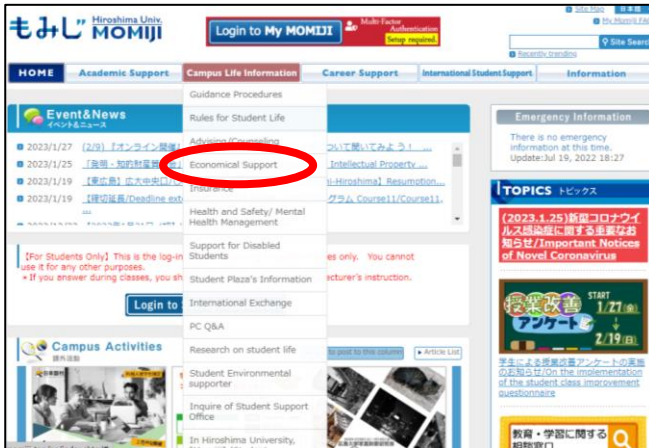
もみじ Hiroshima Univ. MOMIJI

Login to My MOMIJI

Multi-Factor Authentication Setup required

Site Map 日本語
My MomiJi FAQ

Site Search

Recently trending

HOME
Academic Support
Campus Life Information
Career Support
International Student Support
Information

Event&News イベント&ニュース

2023/1/27 (2/9)『オンライン開催 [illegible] ついて聞いてみよう！ ...
2023/1/25 【発明・知的財産 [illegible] Intellectual Property ...
2023/1/19 【東広島】広大中央口 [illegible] i-Hiroshima】Resumption...
2023/1/19 【締切延長/Deadline ext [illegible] グラム Course11/Course11,...

【For Students Only】This is the log-in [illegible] es only. You cannot use it for any other purposes.
※If you answer during classes, you sh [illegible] lecturer's instruction.

Login to

Campus Activities 課外活動

to post to this column
Article List

Guidance Procedures
Rules for Student Life
Advising/Counseling
Economical Support
Insurance
Health and Safety/ Mental Health Management
Support for Disabled Students
Student Plaza's Information
International Exchange
PC Q&A
Research on student life
Student Environmental supporter
Inquire of Student Support Office
In Hiroshima University,

Emergency Information

There is no emergency information at this time.
Update:Jul 19, 2022 18:27

TOPICS トピックス

(2023.1.25)新型コロナウイルス感染症に関する重要なお知らせ/Important Notices of Novel Coronavirus

授業改善アンケート
START 1/27(金)
2/19(日)

学生による授業改善アンケートの実施のお知らせ/On the implementation of the student class improvement questionnaire

教育・学習に関する相談窓口